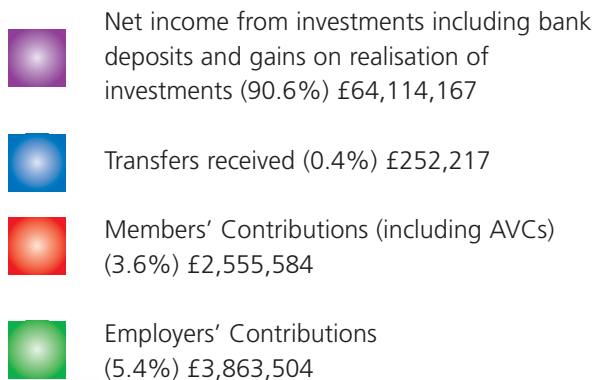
Net income from investments including bank deposits and gains on realisation of investments (90.6%) £64,114,167

Transfers received (0.4%) £252,217

Members' Contributions (including AVCs) (3.6%) £2,555,584

Employers' Contributions (5.4%) £3,863,504